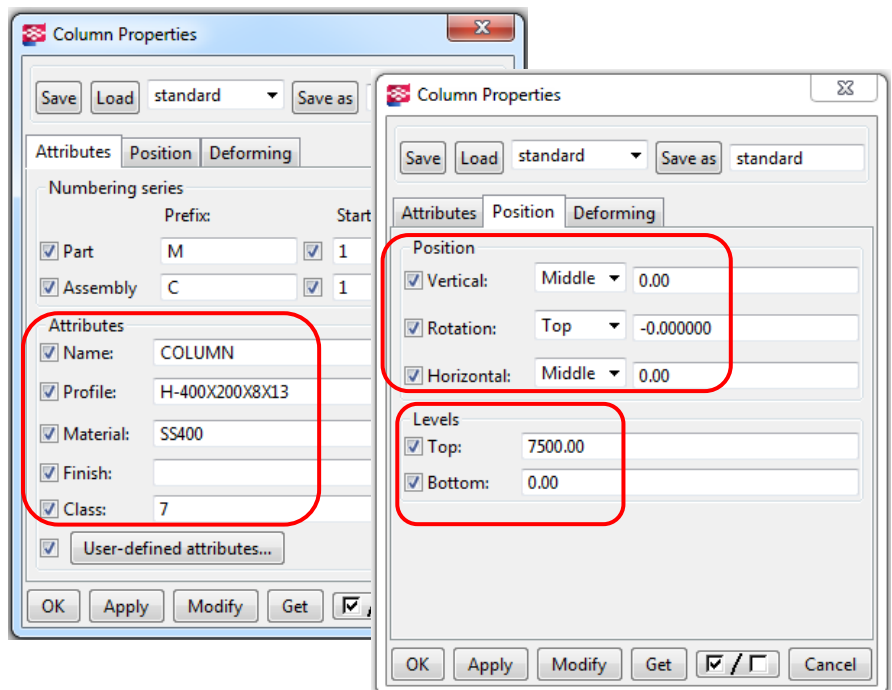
Column Properties

Save Load standard Save as

Attributes Position Deforming

Numbering series

Prefix: Start

Part M 1

Assembly C 1

Attributes

Name: COLUMN

Profile: H-400X200X8X13

Material: SS400

Finish:

Class: 7

User-defined attributes...

OK Apply Modify Get

Column Properties

Save Load standard Save as standard

Attributes Position Deforming

Position

Vertical: Middle 0.00

Rotation: Top -0.000000

Horizontal: Middle 0.00

Levels

Top: 7500.00

Bottom: 0.00

OK Apply Modify Get Cancel